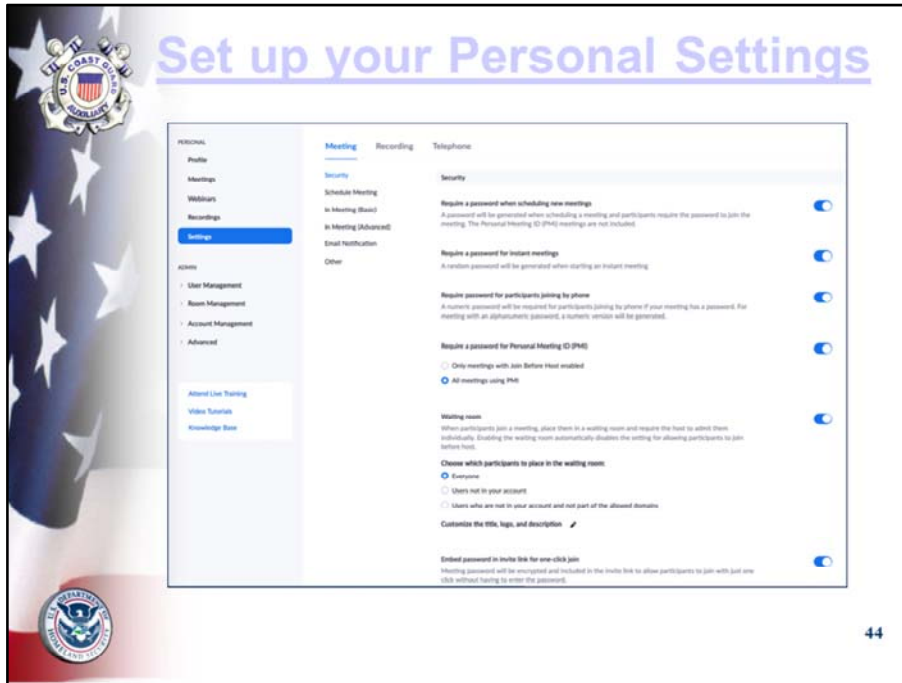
Set up your Personal Settings

U.S. COAST GUARD AUXILIARY

PERSONAL
Profile
Meetings
Webinars
Recordings
Settings

ADMIN
User Management
Room Management
Account Management
Advanced

Attend Live Training
Video Tutorials
Knowledge Base

Meeting Recording Telephone

Security
Schedule Meeting
In Meeting (Basic)
In Meeting (Advanced)
Email Notification
Other

Security

Require a password when scheduling new meetings
A password will be generated when scheduling a meeting and participants require the password to join the meeting. The Personal Meeting ID (PMI) meetings are not included.

Require a password for instant meetings
A random password will be generated when starting an instant meeting

Require password for participants joining by phone
A numeric password will be required for participants joining by phone if your meeting has a password. For meeting with an alphanumeric password, a numeric version will be generated.

Require a password for Personal Meeting ID (PMI)
Only meetings with Join Before Host enabled
All meetings using PMI

Waiting room
When participants join a meeting, place them in a waiting room and require the host to admit them individually. Enabling the waiting room automatically disables the setting for allowing participants to join before host.

Choose which participants to place in the waiting room:
Everyone
Users not in your account
Users who are not in your account and not part of the allowed domains

Customize the title, logo, and description

Embed password in invite link for one-click join
Meeting password will be encrypted and included in the invite link to allow participants to join with just one click without having to enter the password.

U.S. DEPARTMENT OF HOMELAND SECURITY

44